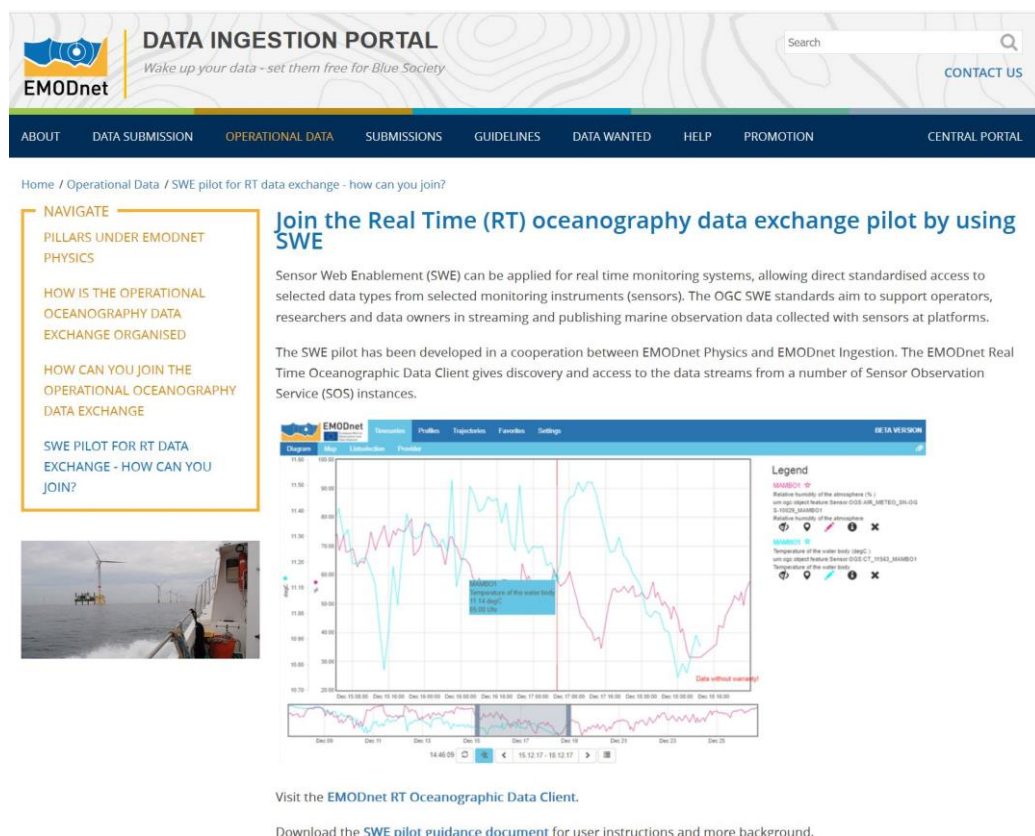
EMODnet

DATA INGESTION PORTAL

Wake up your data - set them free for Blue Society

Search

CONTACT US

ABOUT DATA SUBMISSION OPERATIONAL DATA SUBMISSIONS GUIDELINES DATA WANTED HELP PROMOTION CENTRAL PORTAL

Home / Operational Data / SWE pilot for RT data exchange - how can you join?

NAVIGATE

PILLARS UNDER EMODNET PHYSICS

HOW IS THE OPERATIONAL OCEANOGRAPHY DATA EXCHANGE ORGANISED

HOW CAN YOU JOIN THE OPERATIONAL OCEANOGRAPHY DATA EXCHANGE

SWE PILOT FOR RT DATA EXCHANGE - HOW CAN YOU JOIN?

Join the Real Time (RT) oceanography data exchange pilot by using SWE

Sensor Web Enablement (SWE) can be applied for real time monitoring systems, allowing direct standardised access to selected data types from selected monitoring instruments (sensors). The OGC SWE standards aim to support operators, researchers and data owners in streaming and publishing marine observation data collected with sensors at platforms.

The SWE pilot has been developed in a cooperation between EMODnet Physics and EMODnet Ingestion. The EMODnet Real Time Oceanographic Data Client gives discovery and access to the data streams from a number of Sensor Observation Service (SOS) instances.

EMODnet Timeseries Profiles Trajectories Favorites Settings BETA VERSION

Diagram Map Listselection Provider

Legend

MAMBO1

Relative humidity of the atmosphere (%)

Temperature of the water body (degC)

MAMBO1
Temperature of the water body
11.54 degC

Data without warranty!

14:46:09 16.12.17 - 18.12.17

Visit the EMODnet RT Oceanographic Data Client.

Download the SWE pilot guidance document for user instructions and more background.